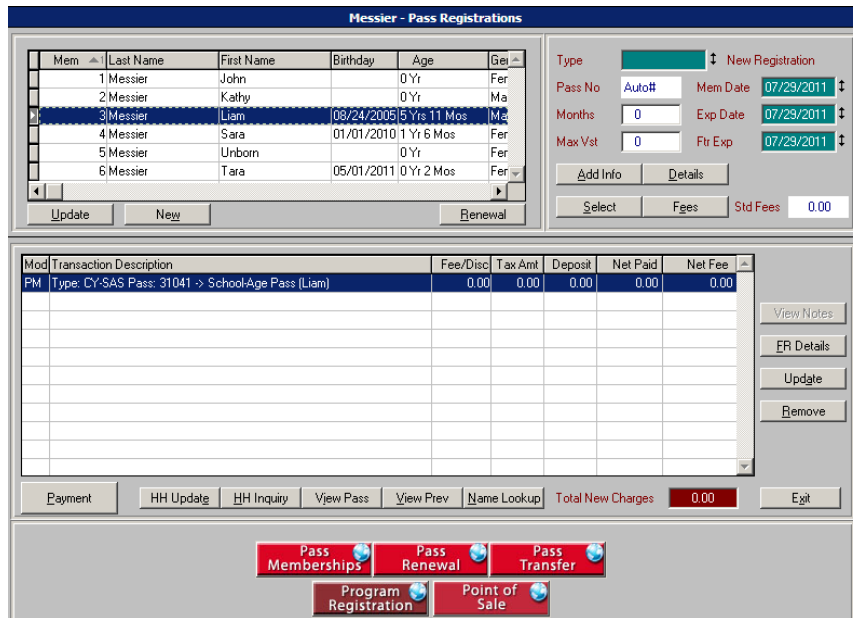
Messier - Pass Registrations

| Mem | Last Name | First Name | Birthday | Age | Ge |
|---|---|---|---|---|---|
| 1 | Messier | John | | 0 Yr | Fer |
| 2 | Messier | Kathy | | 0 Yr | Ma |
| 3 | Messier | Liam | 08/24/2005 | 5 Yrs 11 Mos | Ma |
| 4 | Messier | Sara | 01/01/2010 | 1 Yr 6 Mos | Fer |
| 5 | Messier | Unborn | | 0 Yr | Fer |
| 6 | Messier | Tara | 05/01/2011 | 0 Yr 2 Mos | Fer |

Update New Renewal

Type New Registration
Pass No Auto#
Mem Date 07/29/2011
Months 0
Exp Date 07/29/2011
Max Vst 0
Ftr Exp 07/29/2011
Add Info Details
Select Fees Std Fees 0.00

| Mod | Transaction Description | Fee/Disc | Tax Amt | Deposit | Net Paid | Net Fee |
|---|---|---|---|---|---|---|
| PM | Type: CY-SAS Pass: 31041 -> School-Age Pass (Liam) | 0.00 | 0.00 | 0.00 | 0.00 | 0.00 |

View Notes
FR Details
Update
Remove

Payment HH Update HH Inquiry View Pass View Prev Name Lookup Total New Charges 0.00 Exit

Pass Memberships
Pass Renewal
Pass Transfer
Program Registration
Point of Sale